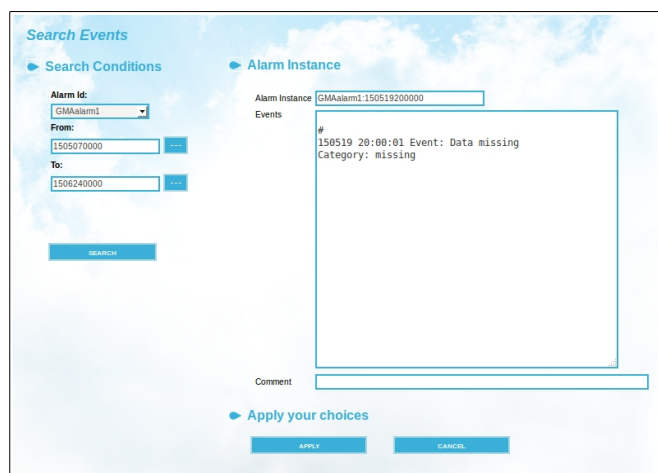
Search Events

Search Conditions

Alarm Id:
GMAalarm1

From:
1505070000
...

To:
1506240000
...

SEARCH

Alarm Instance

Alarm Instance GMAalarm1:150519200000

Events

#
150519 20:00:01 Event: Data missing
Category: missing

Comment

Apply your choices

APPLY

CANCEL